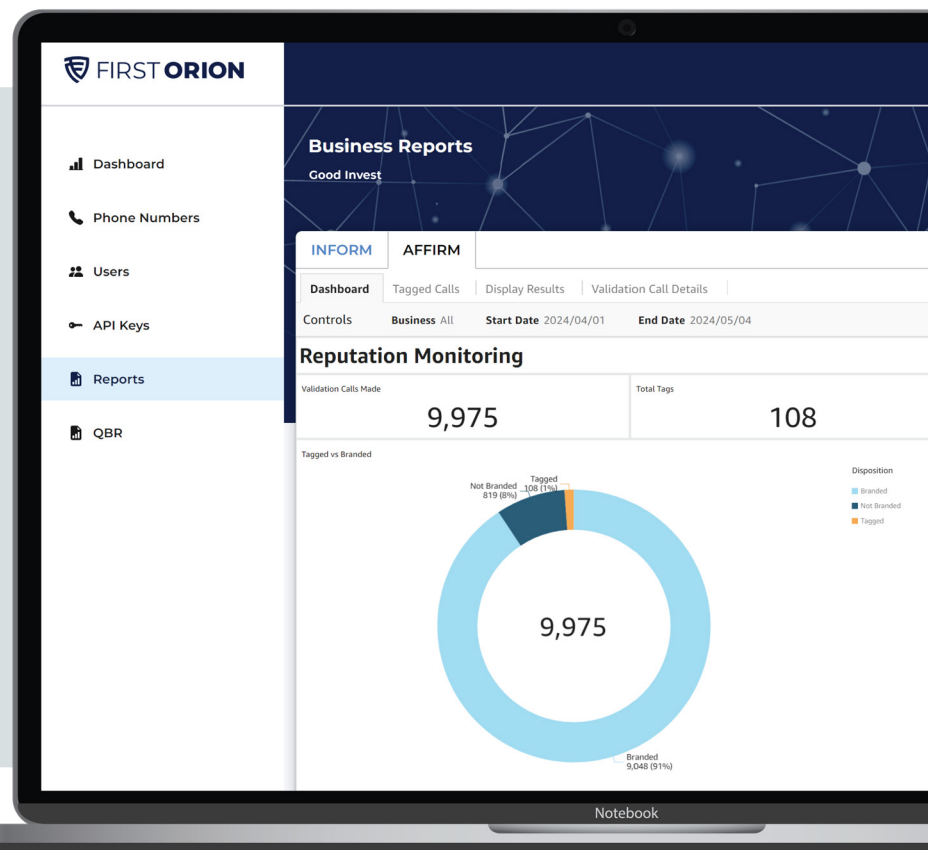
FIRST ORION

Dashboard

Phone Numbers

Users

API Keys

Reports

QBR

Business Reports

Good Invest

INFORM AFFIRM

Dashboard | Tagged Calls | Display Results | Validation Call Details

Controls Business All Start Date 2024/04/01 End Date 2024/05/04

Reputation Monitoring

Validation Calls Made

9,975

Total Tags

108

Tagged vs Branded

Tagged 108 (1%)

Not Branded 819 (8%)

9,975

Branded 9,048 (91%)

Disposition

Branded

Not Branded

Tagged

Notebook